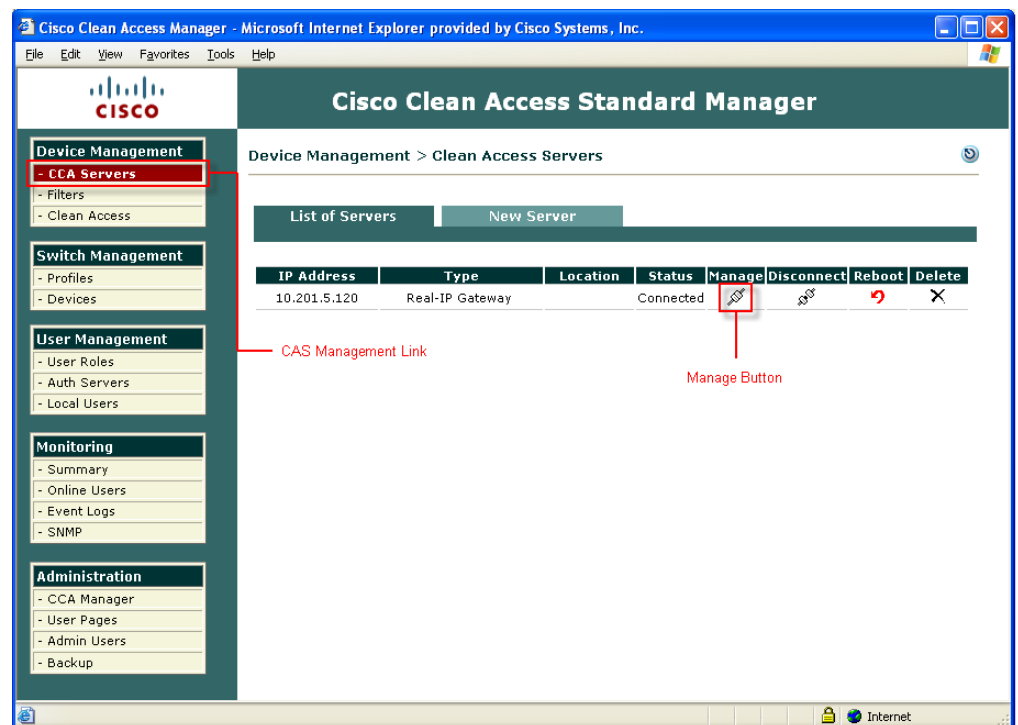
Cisco Clean Access Manager - Microsoft Internet Explorer provided by Cisco Systems, Inc.

File Edit View Favorites Tools Help

CISCO

Cisco Clean Access Standard Manager

Device Management
- CCA Servers
- Filters
- Clean Access

Switch Management
- Profiles
- Devices

User Management
- User Roles
- Auth Servers
- Local Users

Monitoring
- Summary
- Online Users
- Event Logs
- SNMP

Administration
- CCA Manager
- User Pages
- Admin Users
- Backup

Device Management > Clean Access Servers

List of Servers New Server

| IP Address | Type | Location | Status | Manage | Disconnect | Reboot | Delete |
|---|---|---|---|---|---|---|---|
| 10.201.5.120 | Real-IP Gateway | | Connected | | | | ✕ |

CAS Management Link

Manage Button

Internet